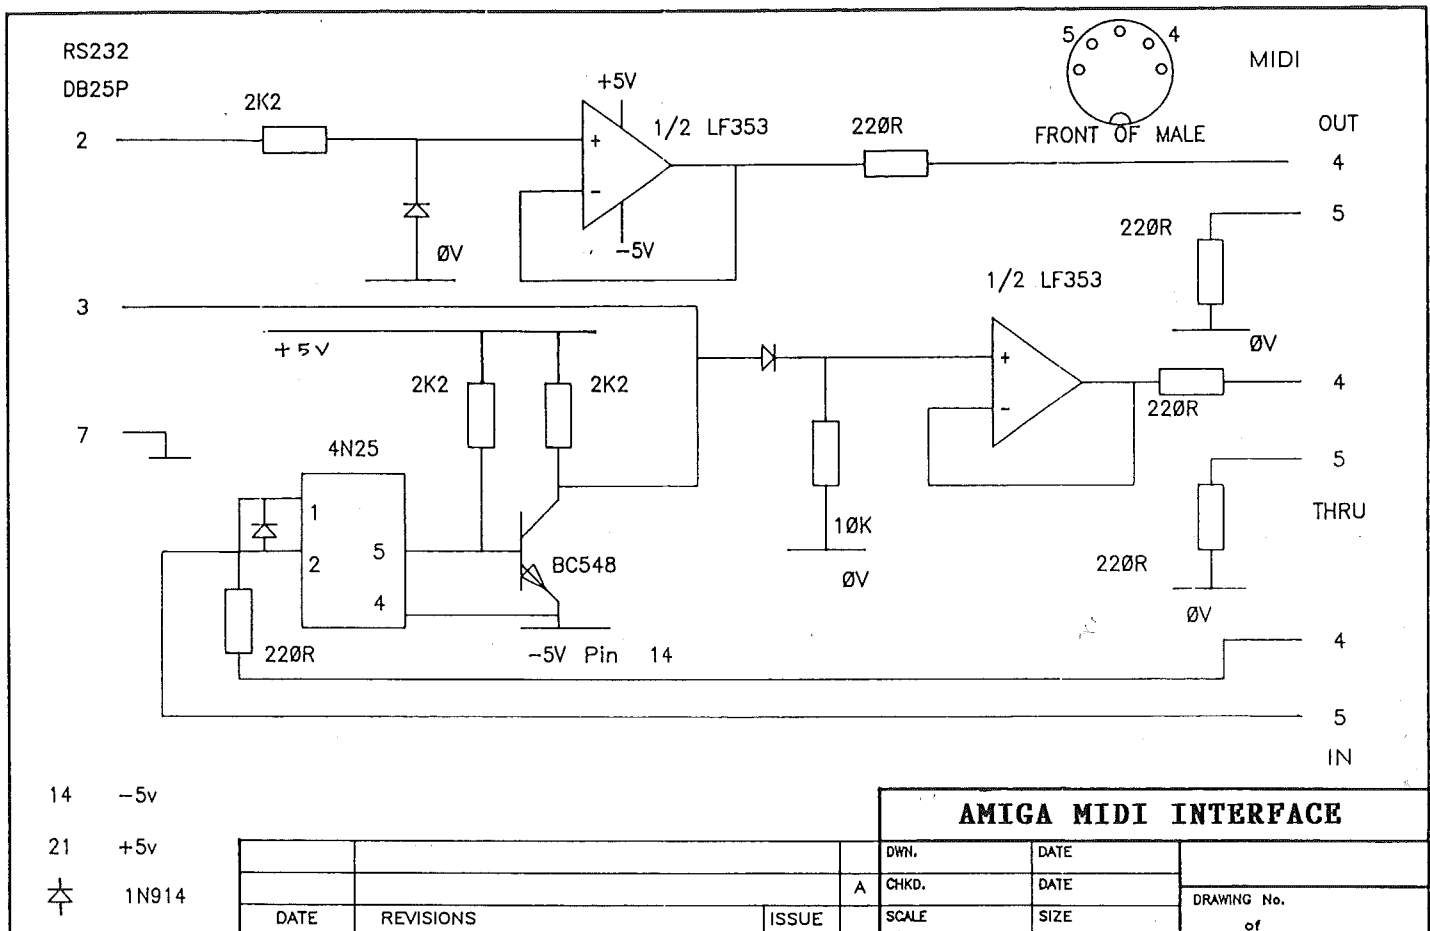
RS232
DB25P

2K2

+5V

1/2 LF353

220R

5 4

MIDI

FRONT OF MALE

OUT

2

4

5

0V

-5V

220R

1/2 LF353

3

+5V

0V

2K2

2K2

4

220R

7

4N25

5

THRU

1

2

5

4

BC548

10K

220R

0V

0V

220R

-5V Pin 14

4

5

IN

14 -5v

21 +5v

1N914

AMIGA MIDI INTERFACE

| | | | | DWN. | DATE | |
|---|---|---|---|---|---|---|
| | | | A | CHKD. | DATE | DRAWING No. |
| DATE | REVISIONS | ISSUE | | SCALE | SIZE | of |